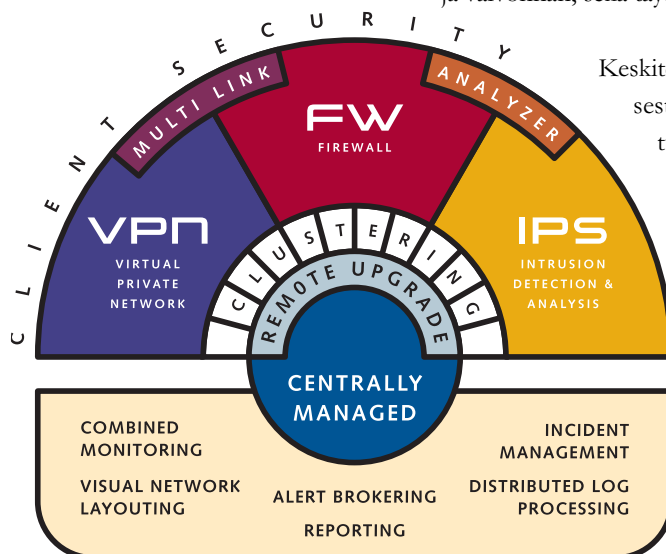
ja valvomaan, sekä aly

Keskit
ses
t

CLIENT SECURITY

MULTI LINK

ANALYZER

FW
FIREWALL

VPN
VIRTUAL PRIVATE NETWORK

IPS
INTRUSION DETECTION & ANALYSIS

CLUSTERING

REMOTE UPGRADE

CENTRALLY MANAGED

COMBINED MONITORING

VISUAL NETWORK LAYOUTING

ALERT BROKERING

REPORTING

INCIDENT MANAGEMENT

DISTRIBUTED LOG PROCESSING